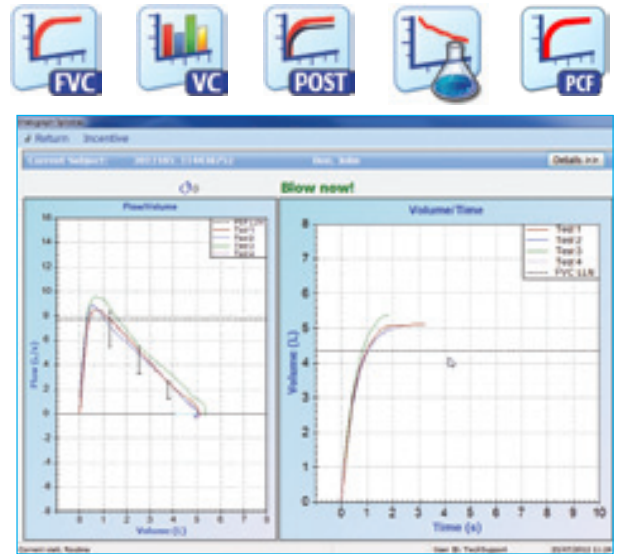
FVC

VC

POST

PCF

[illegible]

Return Incentive

Current Subject: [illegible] Doe, John

Details >>

Blow now!

Flow/Volume

PEF LLN
Test 1
Test 2
Test 3
Test 4

16
14
12
10
8
6
4
2
0
-2
-4
-6
-8

Flow (L/s)

0 1 2 3 4 5 6 7 8

Volume (L)

Volume/Time

Test 1
Test 2
Test 3
Test 4
FVC LLN

8
7
6
5
4
3
2
1
0

Volume (L)

-1 0 1 2 3 4 5 6 7 8 9 10

Time (s)

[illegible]

User ID: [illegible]

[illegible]